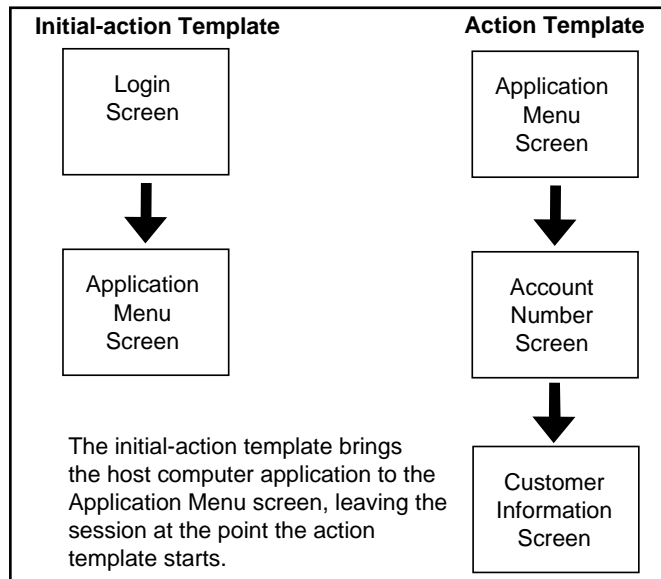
Initial-action Template

Login Screen

Application Menu Screen

The initial-action template brings the host computer application to the Application Menu screen, leaving the session at the point the action template starts.

Action Template

Application Menu Screen

Account Number Screen

Customer Information Screen